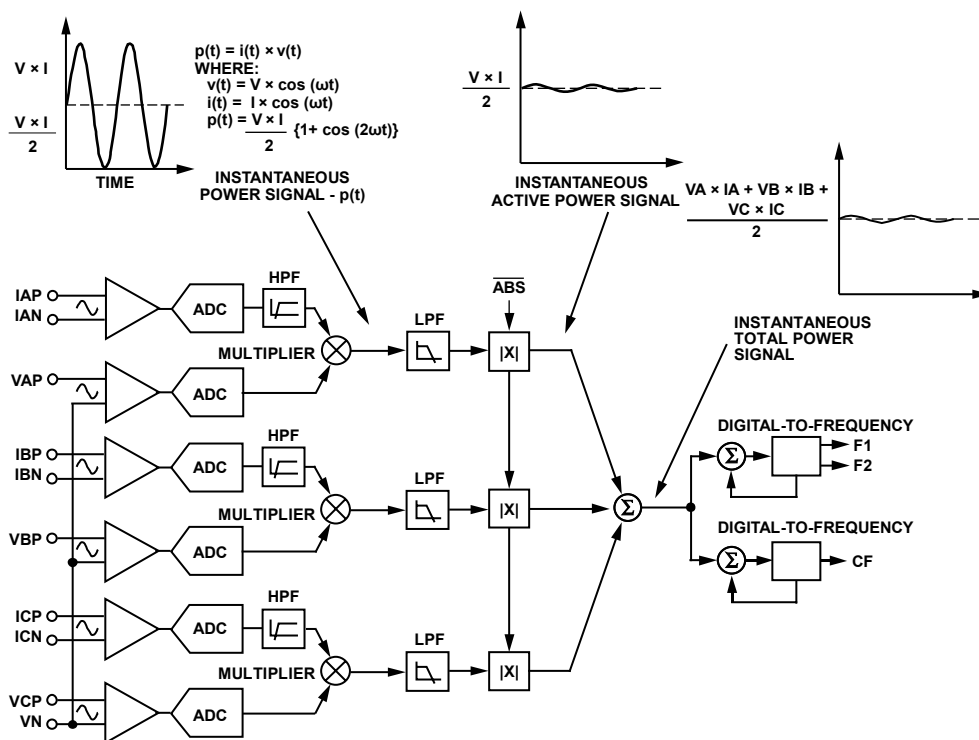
$V \times I$

$\frac{V \times I}{2}$

TIME

$p(t) = i(t) \times v(t)$
WHERE:
$v(t) = V \times \cos(\omega t)$
$i(t) = I \times \cos(\omega t)$
$p(t) = \frac{V \times I}{2} \{1 + \cos(2\omega t)\}$

INSTANTANEOUS POWER SIGNAL - p(t)

$\frac{V \times I}{2}$

INSTANTANEOUS ACTIVE POWER SIGNAL

$\frac{VA \times IA + VB \times IB + VC \times IC}{2}$

IAP
IAN
ADC
HPF
MULTIPLIER
LPF
$\overline{ABS}$
|X|
INSTANTANEOUS TOTAL POWER SIGNAL
VAP
ADC
IBP
IBN
ADC
HPF
MULTIPLIER
LPF
|X|
DIGITAL-TO-FREQUENCY
$\Sigma$
F1
F2
VBP
ADC
$\Sigma$
DIGITAL-TO-FREQUENCY
$\Sigma$
CF
ICP
ICN
ADC
HPF
MULTIPLIER
LPF
|X|
VCP
VN
ADC